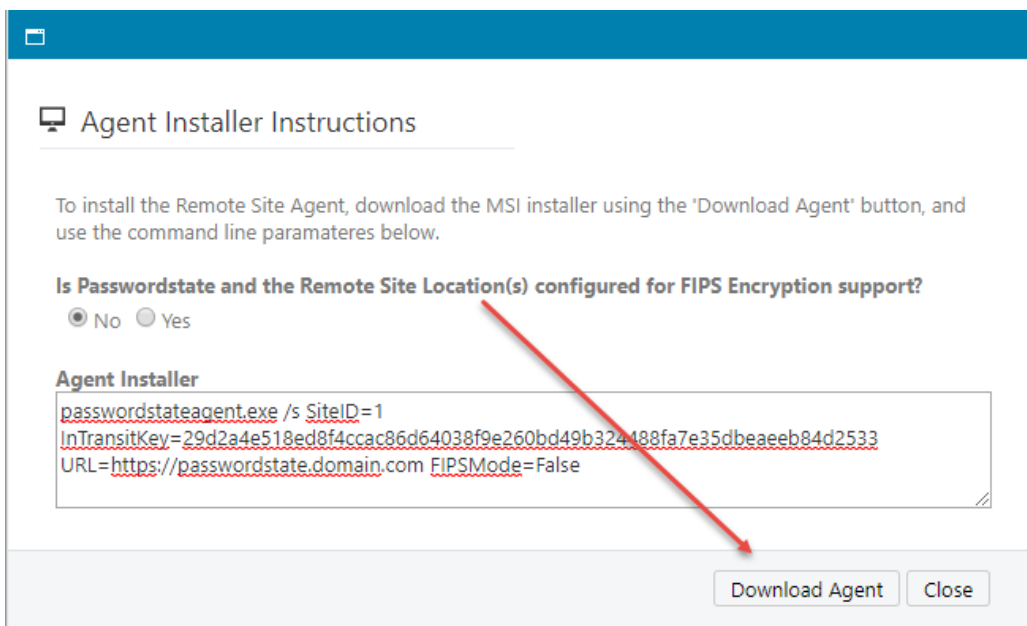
Agent Installer Instructions

To install the Remote Site Agent, download the MSI installer using the 'Download Agent' button, and use the command line paramateres below.

Is Passwordstate and the Remote Site Location(s) configured for FIPS Encryption support?

No Yes

Agent Installer

passwordstateagent.exe /s SiteID=1 InTransitKey=29d2a4e518ed8f4ccac86d64038f9e260bd49b324488fa7e35dbeaeeb84d2533 URL=https://passwordstate.domain.com FIPSMode=False

Download Agent Close